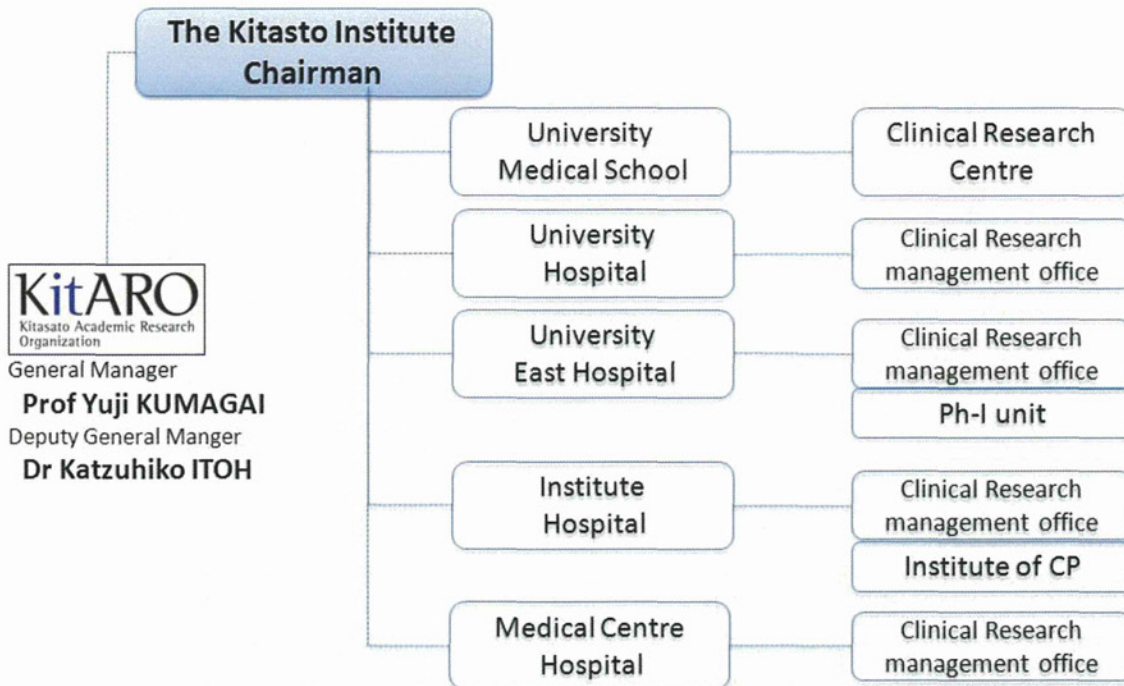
The Kitasto Institute Chairman

KitARO
Kitasato Academic Research Organization

General Manager
Prof Yuji KUMAGAI
Deputy General Manger
Dr Katzuhiko ITOH

University Medical School

Clinical Research Centre

University Hospital

Clinical Research management office

University East Hospital

Clinical Research management office

Ph-I unit

Institute Hospital

Clinical Research management office

Institute of CP

Medical Centre Hospital

Clinical Research management office